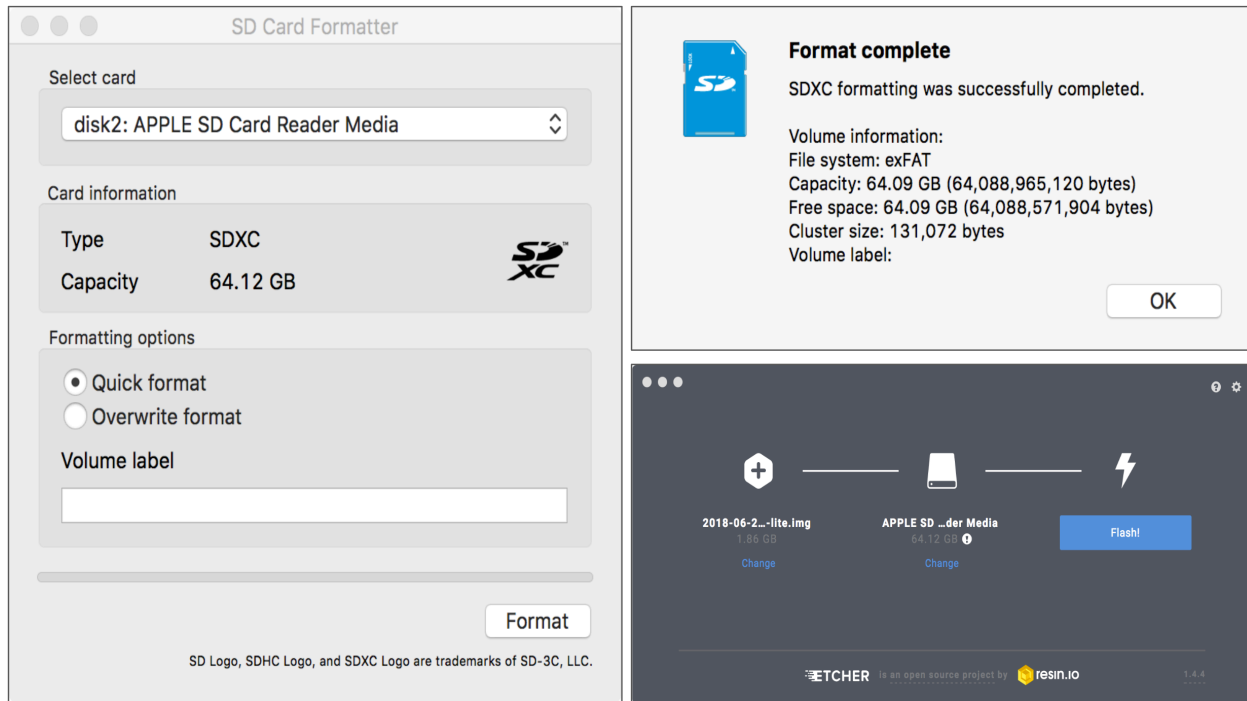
SD Card Formatter

Select card

disk2: APPLE SD Card Reader Media

Card information

Type SDXC

Capacity 64.12 GB

SD XC

Formatting options

Quick format

Overwrite format

Volume label

Format

SD Logo, SDHC Logo, and SDXC Logo are trademarks of SD-3C, LLC.

SD

Format complete

SDXC formatting was successfully completed.

Volume information:
File system: exFAT
Capacity: 64.09 GB (64,088,965,120 bytes)
Free space: 64.09 GB (64,088,571,904 bytes)
Cluster size: 131,072 bytes
Volume label:

OK

2018-06-2...-lite.img
1.86 GB
Change

APPLE SD ...der Media
64.12 GB
Change

Flash!

ETCHER is an open source project by resin.io

1.4.4